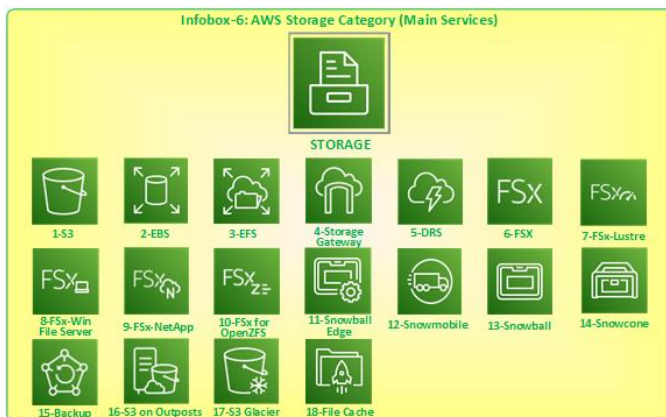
Infobox-6: AWS Storage Category (Main Services)

STORAGE

1-S3

2-EBS

3-EFS

4-Storage Gateway

5-DRS

FSx

6-FSX

FSx

7-FSx-Lustre

FSx

8-FSx-Win File Server

FSx

9-FSx-NetApp

FSx

10-FSx for OpenZFS

11-Snowball Edge

12-Snowmobile

13-Snowball

14-Snowcone

15-Backup

16-S3 on Outposts

17-S3 Glacier

18-File Cache